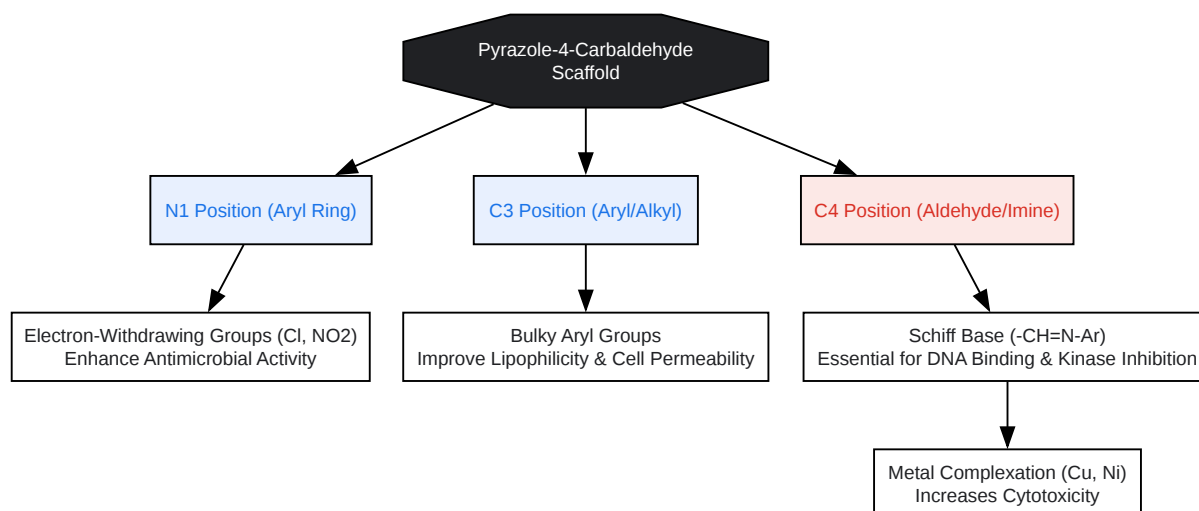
Pyrazole-4-Carbaldehyde Scaffold

N1 Position (Aryl Ring)

C3 Position (Aryl/Alkyl)

C4 Position (Aldehyde/Imine)

Electron-Withdrawing Groups (Cl, NO2) Enhance Antimicrobial Activity

Bulky Aryl Groups Improve Lipophilicity & Cell Permeability

Schiff Base (-CH=N-Ar) Essential for DNA Binding & Kinase Inhibition

Metal Complexation (Cu, Ni) Increases Cytotoxicity